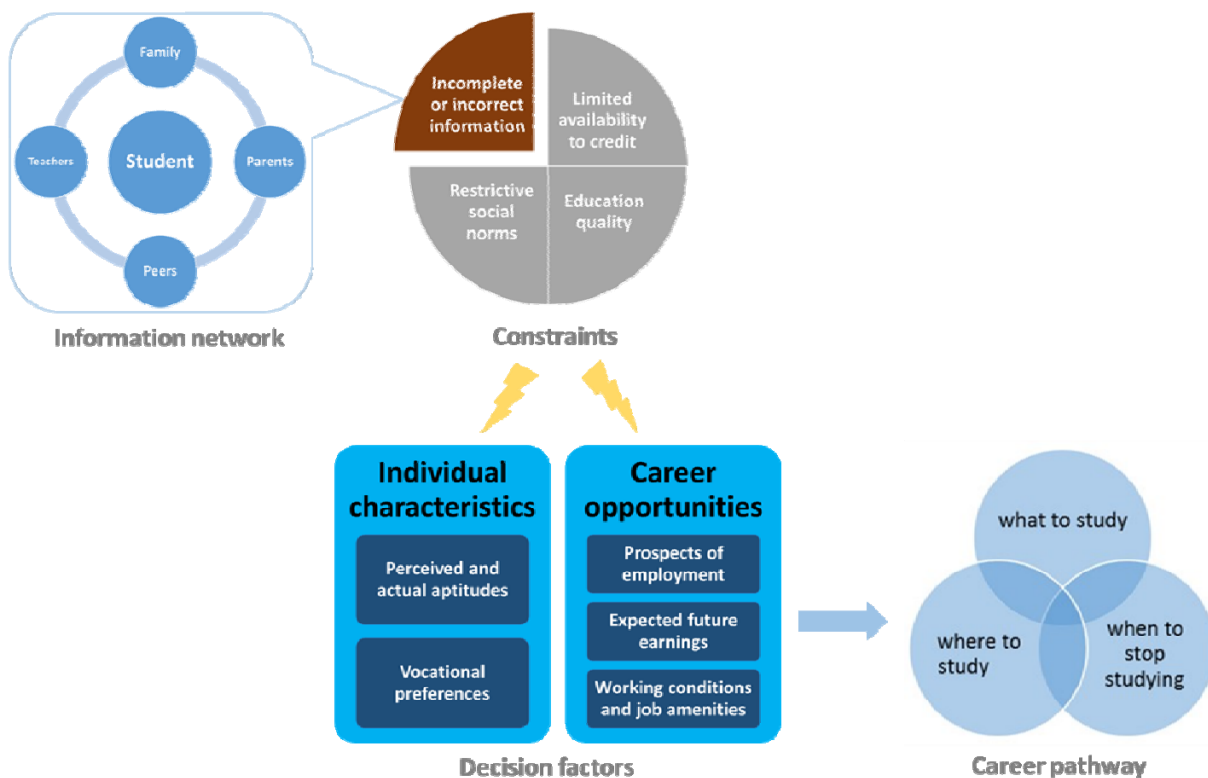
Family

Teachers

Student

Parents

Peers

Information network

Incomplete or incorrect information

Limited availability to credit

Restrictive social norms

Education quality

Constraints

Individual characteristics

Perceived and actual aptitudes

Vocational preferences

Career opportunities

Prospects of employment

Expected future earnings

Working conditions and job amenities

Decision factors

what to study

where to study

when to stop studying

Career pathway